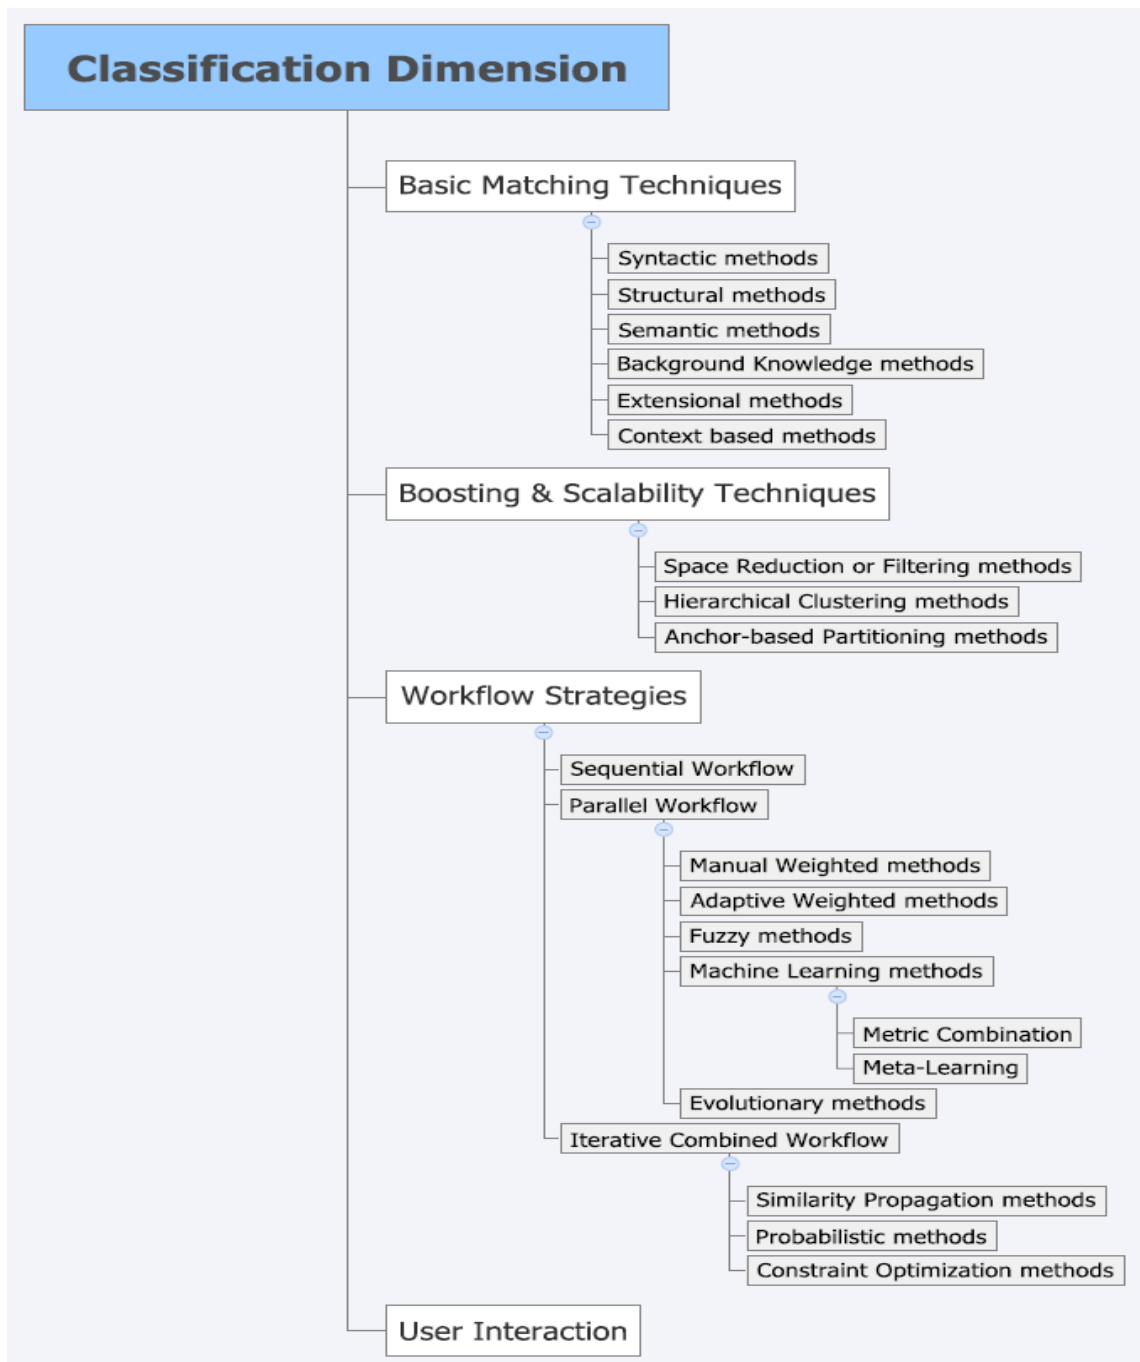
Classification Dimension

Basic Matching Techniques

Syntactic methods

Structural methods

Semantic methods

Background Knowledge methods

Extensional methods

Context based methods

Boosting & Scalability Techniques

Space Reduction or Filtering methods

Hierarchical Clustering methods

Anchor-based Partitioning methods

Workflow Strategies

Sequential Workflow

Parallel Workflow

Manual Weighted methods

Adaptive Weighted methods

Fuzzy methods

Machine Learning methods

Metric Combination

Meta-Learning

Evolutionary methods

Iterative Combined Workflow

Similarity Propagation methods

Probabilistic methods

Constraint Optimization methods

User Interaction